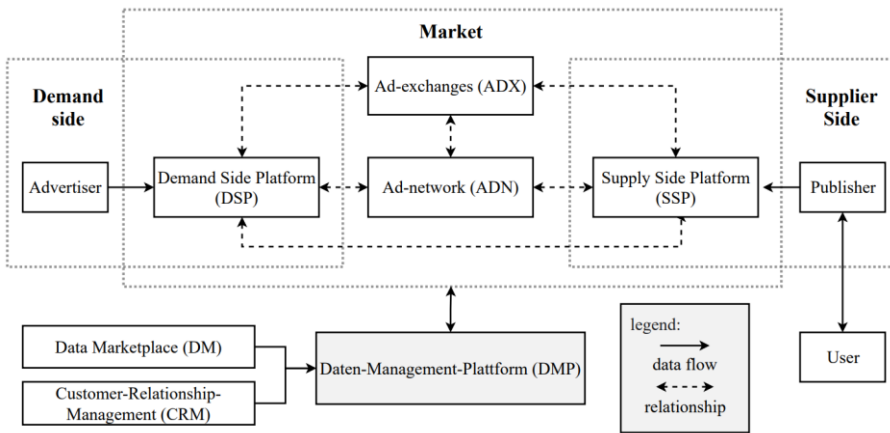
Market

Demand side

Supplier Side

Ad-exchanges (ADX)

Advertiser

Demand Side Platform (DSP)

Ad-network (ADN)

Supply Side Platform (SSP)

Publisher

Data Marketplace (DM)

Customer-Relationship-Management (CRM)

Daten-Management-Plattform (DMP)

legend:
data flow
relationship

User